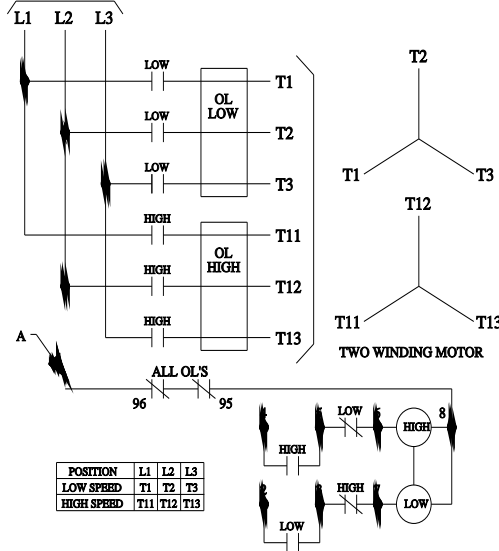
L1 L2 L3

LOW
LOW
LOW
OL LOW
T1
T2
T3

HIGH
HIGH
HIGH
OL HIGH
T11
T12
T13

T2
T1
T3

T12
T11
T13

TWO WINDING MOTOR

A

ALL OL'S
96
95

HIGH
LOW
5
HIGH
8

HIGH
LOW
LOW

| POSITION | L1 | L2 | L3 |
|---|---|---|---|
| LOW SPEED | T1 | T2 | T3 |
| HIGH SPEED | T11 | T12 | T13 |